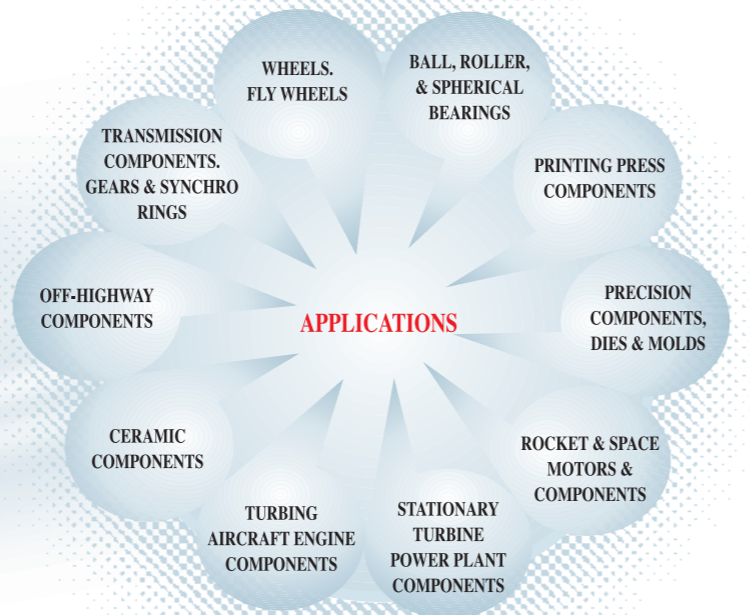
APPLICATIONS

WHEELS. FLY WHEELS

BALL, ROLLER, & SPHERICAL BEARINGS

PRINTING PRESS COMPONENTS

PRECISION COMPONENTS, DIES & MOLDS

ROCKET & SPACE MOTORS & COMPONENTS

STATIONARY TURBINE POWER PLANT COMPONENTS

TURBING AIRCRAFT ENGINE COMPONENTS

CERAMIC COMPONENTS

OFF-HIGHWAY COMPONENTS

TRANSMISSION COMPONENTS. GEARS & SYNCHRO RINGS